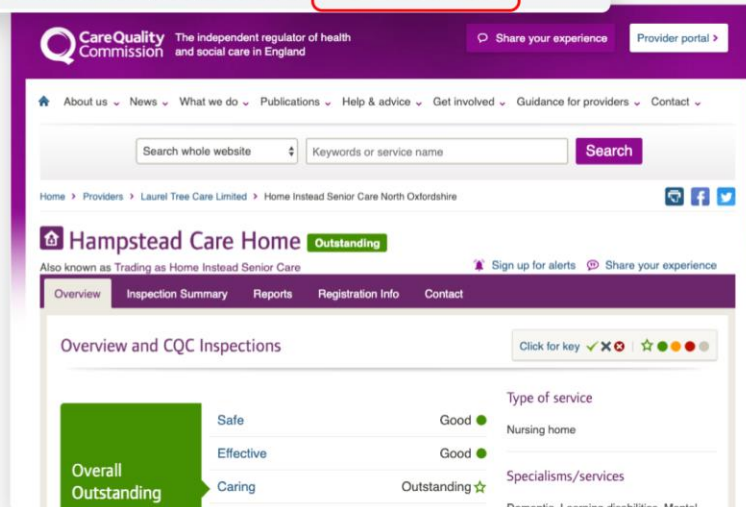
CareQuality Commission The independent regulator of health and social care in England

Share your experience

Provider portal >

About us News What we do Publications Help & advice Get involved Guidance for providers Contact

Search whole website

Keywords or service name

Search

Home > Providers > Laurel Tree Care Limited > Home Instead Senior Care North Oxfordshire

Hampstead Care Home Outstanding

Also known as Trading as Home Instead Senior Care

Sign up for alerts Share your experience

Overview Inspection Summary Reports Registration Info Contact

Overview and CQC Inspections

Click for key

Overall Outstanding

| | |
|---|---|
| Safe | Good |
| Effective | Good |
| Caring | Outstanding |

Type of service

Nursing home

Specialisms/services

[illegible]